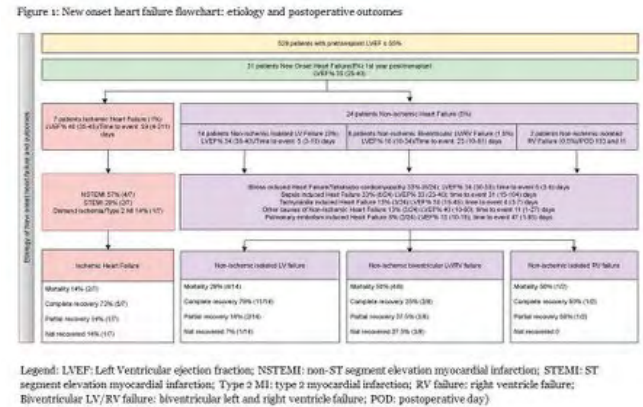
Figure 1: New onset heart failure flowchart: etiology and postoperative outcomes

Etiology of new onset heart failure and outcomes

528 patients with preoperative LVEF ≥ 50%

31 patients New Onset Heart Failure (6%) 1st year posttransplant
LVEF% 35 (25-45)

7 patients Ischemic Heart Failure (1%)
LVEF% 40 (35-45)/Time to event: 39 (4-211) days

24 patients Non-ischemic Heart Failure (5%)

14 patients Non-ischemic Isolated LV Failure (3%)
LVEF% 34 (25-40)/Time to event: 5 (3-10) days

8 patients Non-ischemic Biventricular LV/RV Failure (1.5%)
LVEF% 16 (10-34)/Time to event: 25 (10-61) days

2 patients Non-ischemic Isolated RV Failure (0.5%)/POD 153 and 11

NSTEMI 57% (4/7)
STEMI 29% (2/7)
Demand Ischemia/Type 2 MI 14% (1/7)

Stress induced Heart Failure/Takotsubo cardiomyopathy 33% (8/24); LVEF% 34 (30-35); time to event 5 (3-6) days
Sepsis induced Heart Failure 25% (6/24) LVEF% 33 (25-40); time to event 31 (10-104) days
Tachycardia induced Heart Failure 13% (3/24) LVEF% 16 (15-45); time to event 4 (3-7) days
Other causes of Non-ischemic Heart Failure 13% (3/24) LVEF% 40 (10-60); time to event 11 (1-27) days
Pulmonary embolism induced Heart Failure 8% (2/24) LVEF% 13 (10-15); time to event 47 (1-93) days

Ischemic Heart Failure

Mortality 14% (1/7)
Complete recovery 72% (5/7)
Partial recovery 14% (1/7)
Not recovered 14% (1/7)

Non-ischemic isolated LV failure

Mortality 29% (4/14)
Complete recovery 79% (11/14)
Partial recovery 14% (2/14)
Not recovered 7% (1/14)

Non-ischemic biventricular LV/RV failure

Mortality 50% (4/8)
Complete recovery 25% (2/8)
Partial recovery 37.5% (3/8)
Not recovered 37.5% (3/8)

Non-ischemic isolated RV failure

Mortality 50% (1/2)
Complete recovery 50% (1/2)
Partial recovery 50% (1/2)
Not recovered 0

Legend: LVEF: Left Ventricular ejection fraction; NSTEMI: non-ST segment elevation myocardial infarction; STEMI: ST segment elevation myocardial infarction; Type 2 MI: type 2 myocardial infarction; RV failure: right ventricle failure; Biventricular LV/RV failure: biventricular left and right ventricle failure; POD: postoperative day)